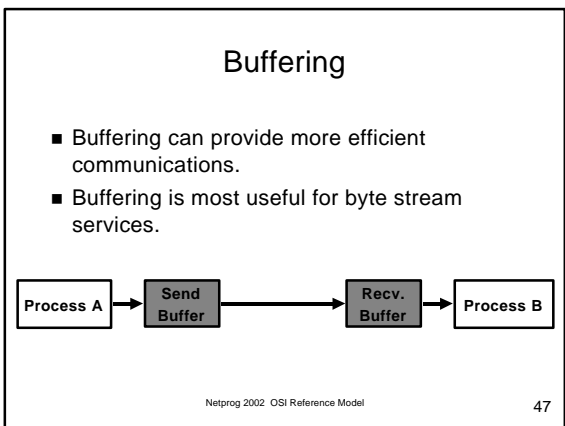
Buffering

- Buffering can provide more efficient communications.
- Buffering is most useful for byte stream services.

Process A

Send Buffer

Recv. Buffer

Process B

Netprog 2002 OSI Reference Model

47